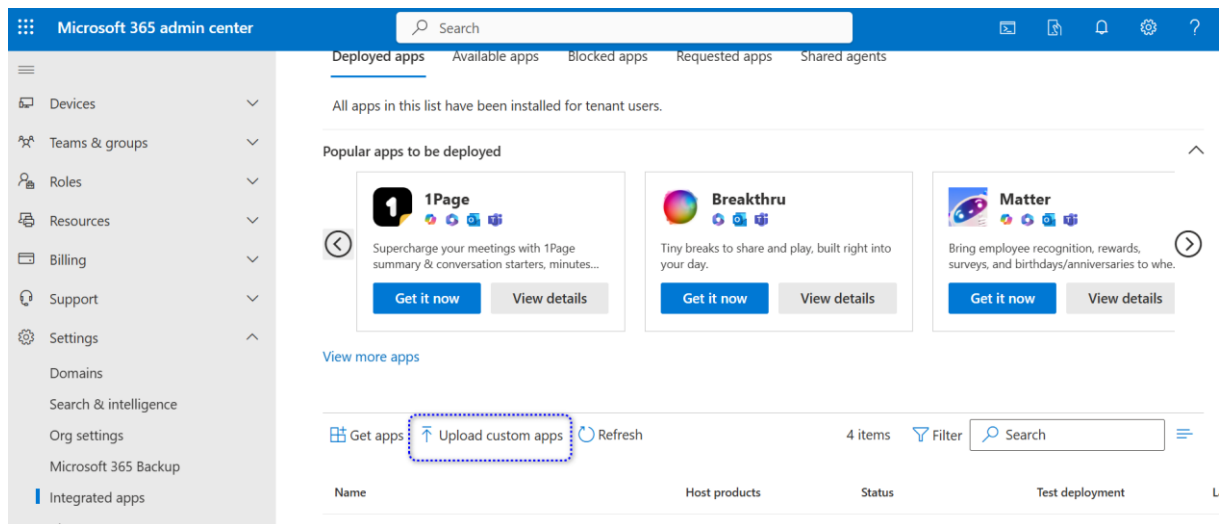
Microsoft 365 admin center

Search

Devices

Teams & groups

Roles

Resources

Billing

Support

Settings

Domains

Search & intelligence

Org settings

Microsoft 365 Backup

Integrated apps

Deployed apps Available apps Blocked apps Requested apps Shared agents

All apps in this list have been installed for tenant users.

Popular apps to be deployed

1Page

Supercharge your meetings with 1Page summary & conversation starters, minutes...

Get it now View details

Breakthru

Tiny breaks to share and play, built right into your day.

Get it now View details

Matter

Bring employee recognition, rewards, surveys, and birthdays/anniversaries to whe...

Get it now View details

View more apps

Get apps Upload custom apps Refresh 4 items Filter Search

| Name | Host products | Status | Test deployment |
|---|---|---|---|